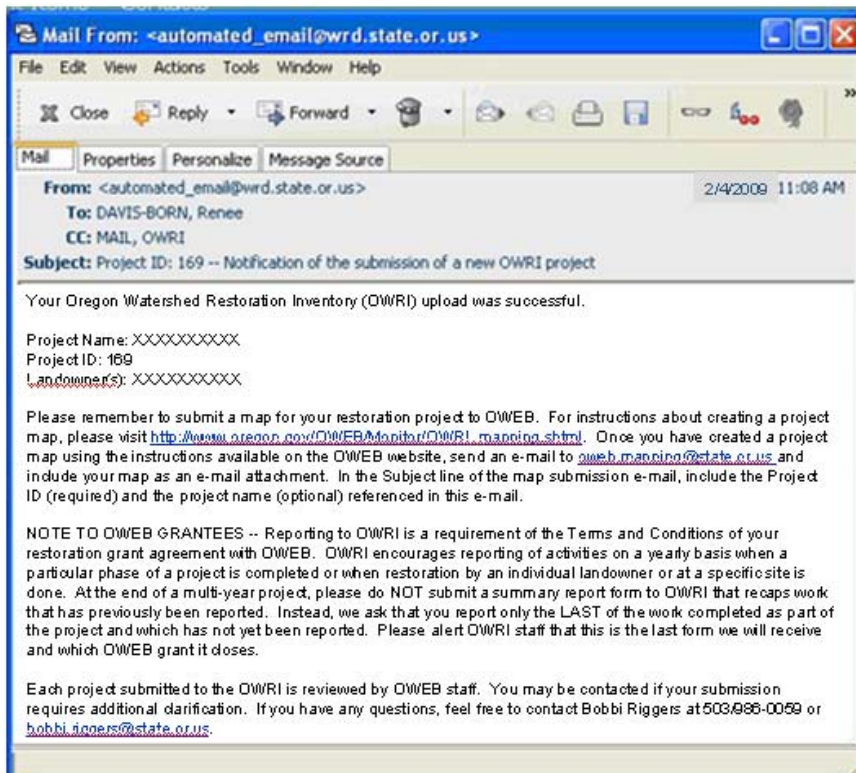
Mail From: <automated_email@wrd.state.or.us>

File Edit View Actions Tools Window Help

Close Reply Forward

Mail Properties Personalize Message Source

From: <automated_email@wrd.state.or.us> 2/4/2009 11:08 AM
To: DAVIS-BORN, Renee
CC: MAIL, OWRI
Subject: Project ID: 169 -- Notification of the submission of a new OWRI project

Your Oregon Watershed Restoration Inventory (OWRI) upload was successful.

Project Name: XXXXXXXXXX
Project ID: 169
Landowner(s): XXXXXXXXXX

Please remember to submit a map for your restoration project to OWEB. For instructions about creating a project map, please visit http://www.oregon.gov/OWEB/Monitor/OWRI_mapping.shtml. Once you have created a project map using the instructions available on the OWEB website, send an e-mail to oweb.mapping@state.or.us and include your map as an e-mail attachment. In the Subject line of the map submission e-mail, include the Project ID (required) and the project name (optional) referenced in this e-mail.

NOTE TO OWEB GRANTEES -- Reporting to OWRI is a requirement of the Terms and Conditions of your restoration grant agreement with OWEB. OWRI encourages reporting of activities on a yearly basis when a particular phase of a project is completed or when restoration by an individual landowner or at a specific site is done. At the end of a multi-year project, please do NOT submit a summary report form to OWRI that recaps work that has previously been reported. Instead, we ask that you report only the LAST of the work completed as part of the project and which has not yet been reported. Please alert OWRI staff that this is the last form we will receive and which OWEB grant it closes.

Each project submitted to the OWRI is reviewed by OWEB staff. You may be contacted if your submission requires additional clarification. If you have any questions, feel free to contact Bobbi Riggers at 503/986-0059 or bobbi.riggers@state.or.us.